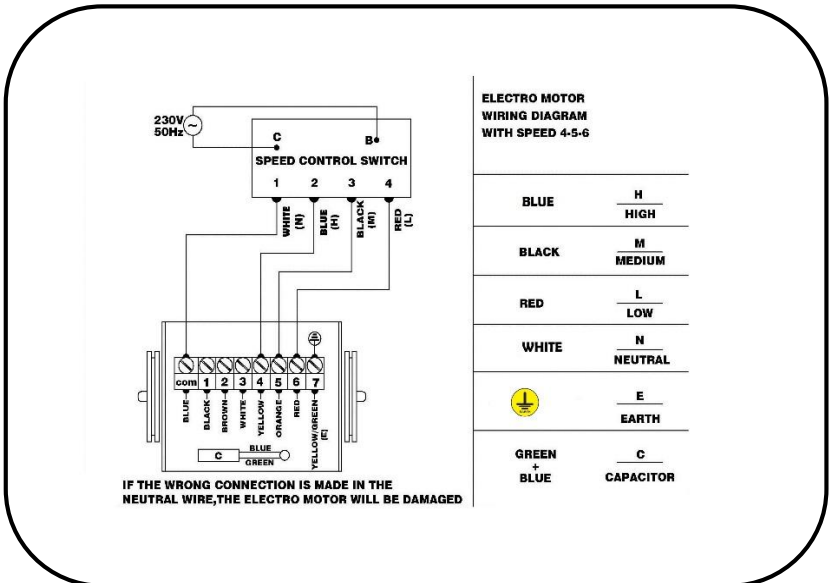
230V
50Hz

C
B

SPEED CONTROL SWITCH

1 2 3 4

WHITE (N)
BLUE (H)
BLACK (M)
RED (L)

com 1 2 3 4 5 6 7

BLUE
BLACK
BROWN
WHITE
YELLOW
ORANGE
RED
YELLOW/GREEN (E)

C
BLUE
GREEN

IF THE WRONG CONNECTION IS MADE IN THE NEUTRAL WIRE,THE ELECTRO MOTOR WILL BE DAMAGED

ELECTRO MOTOR WIRING DIAGRAM WITH SPEED 4-5-6

| | |
|---|---|
| BLUE | H / HIGH |
| BLACK | M / MEDIUM |
| RED | L / LOW |
| WHITE | N / NEUTRAL |
| | E / EARTH |
| GREEN + BLUE | C / CAPACITOR |